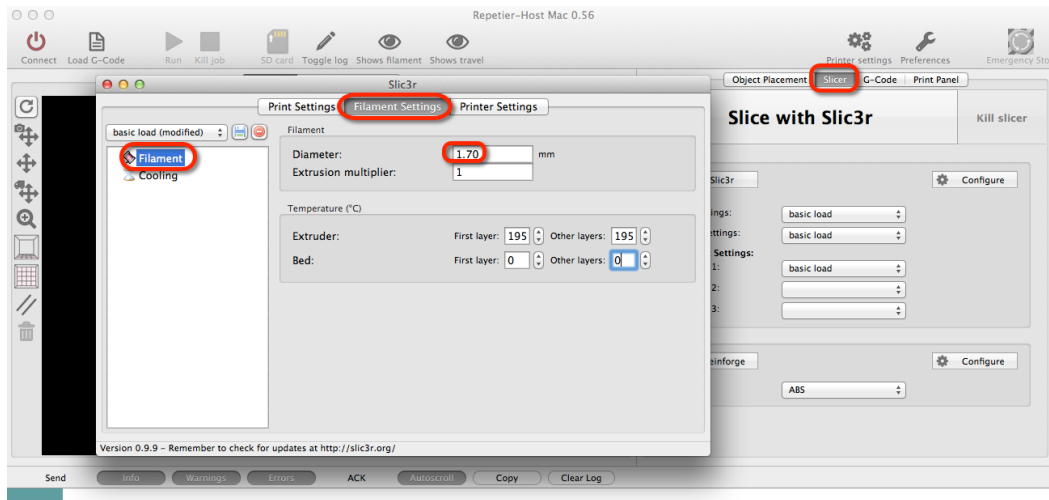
Repetier-Host Mac 0.56

Connect Load G-Code Run Kill job SD card Toggle log Shows filament Shows travel Printer settings Preferences Emergency Sto

Slic3r

Print Settings Filament Settings Printer Settings

basic load (modified)

Filament
Cooling

Filament

Diameter: 1.70 mm
Extrusion multiplier: 1

Temperature (°C)

Extruder: First layer: 195 Other layers: 195
Bed: First layer: 0 Other layers: 0

Version 0.9.9 - Remember to check for updates at http://slic3r.org/

Object Placement Slicer G-Code Print Panel

Slice with Slic3r

Kill slicer

Slic3r

Configure

ings: basic load
ettings: basic load
Settings:
1: basic load
2:
3:

einforge

Configure

ABS

Send Info Warnings Errors ACK Autoscroll Copy Clear Log